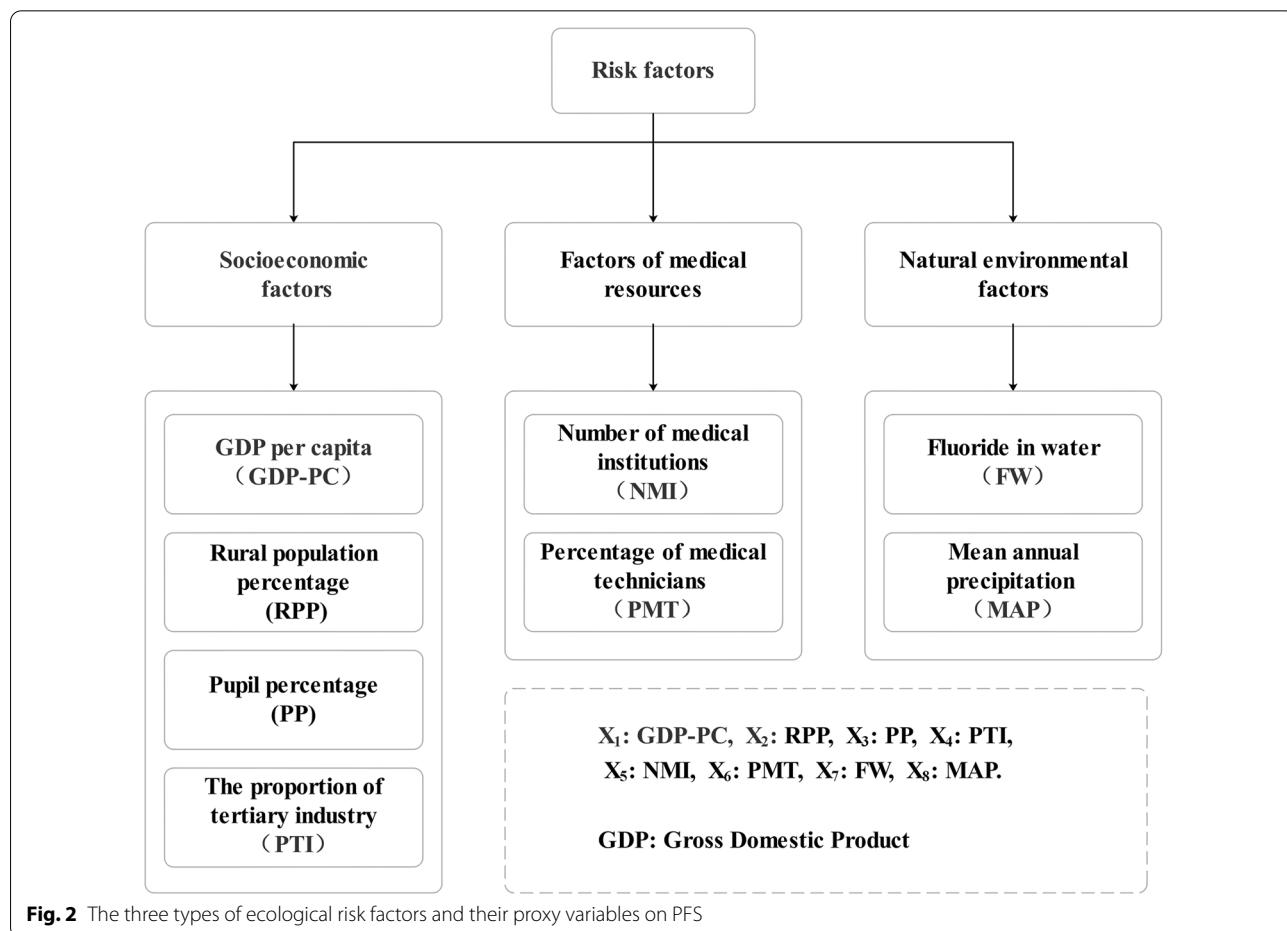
Risk factors

Socioeconomic factors

Factors of medical resources

Natural environmental factors

GDP per capita （GDP-PC）

Rural population percentage (RPP)

Pupil percentage (PP)

The proportion of tertiary industry （PTI）

Number of medical institutions （NMI）

Percentage of medical technicians （PMT）

Fluoride in water （FW）

Mean annual precipitation （MAP）

$X_1$: GDP-PC, $X_2$: RPP, $X_3$: PP, $X_4$: PTI, $X_5$: NMI, $X_6$: PMT, $X_7$: FW, $X_8$: MAP.

GDP: Gross Domestic Product

Fig. 2 The three types of ecological risk factors and their proxy variables on PFS